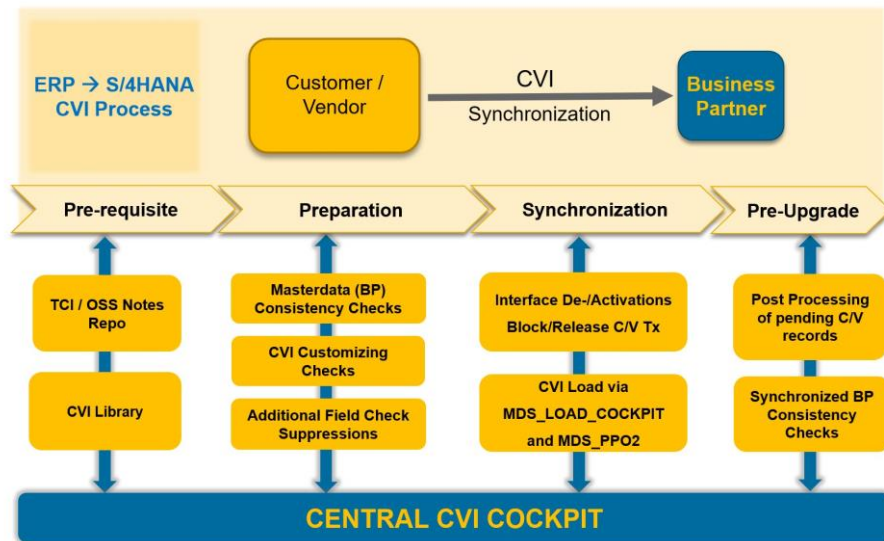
ERP → S/4HANA CVI Process

Customer / Vendor

CVI

Synchronization

Business Partner

Pre-requisite

Preparation

Synchronization

Pre-Upgrade

TCI / OSS Notes Repo

CVI Library

Masterdata (BP) Consistency Checks

CVI Customizing Checks

Additional Field Check Suppressions

Interface De-/Activations

Block/Release C/V Tx

CVI Load via MDS_LOAD_COCKPIT and MDS_PPO2

Post Processing of pending C/V records

Synchronized BP Consistency Checks

CENTRAL CVI COCKPIT